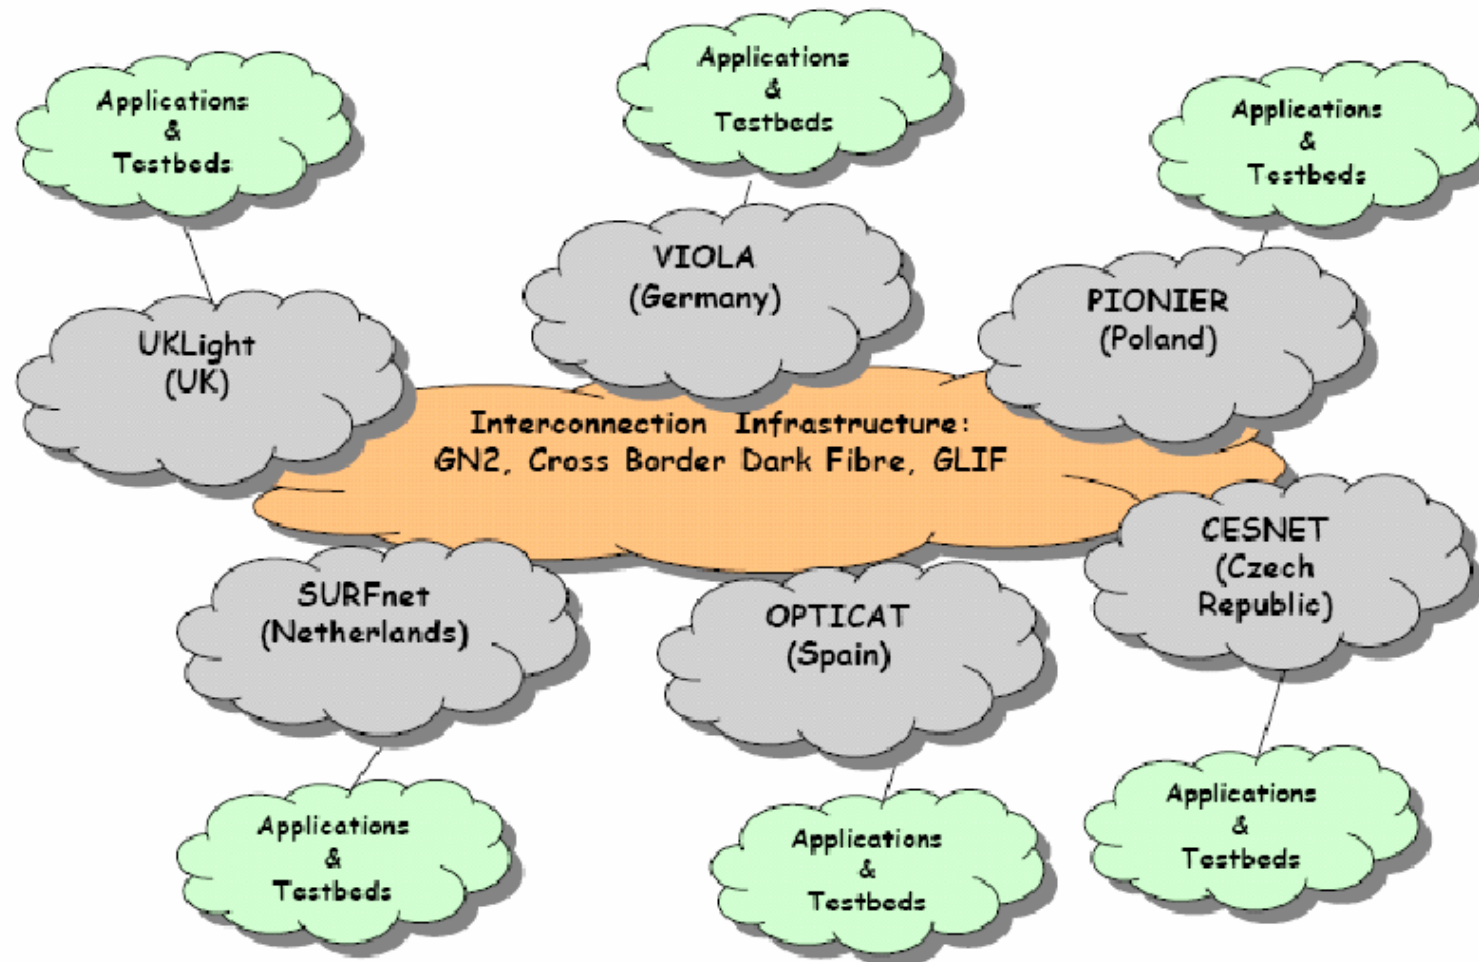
Applications & Testbeds

Applications & Testbeds

Applications & Testbeds

VIOLA (Germany)

UKLight (UK)

PIONIER (Poland)

Interconnection Infrastructure: GN2, Cross Border Dark Fibre, GLIF

CESNET (Czech Republic)

SURFnet (Netherlands)

OPTICAT (Spain)

Applications & Testbeds

Applications & Testbeds

Applications & Testbeds